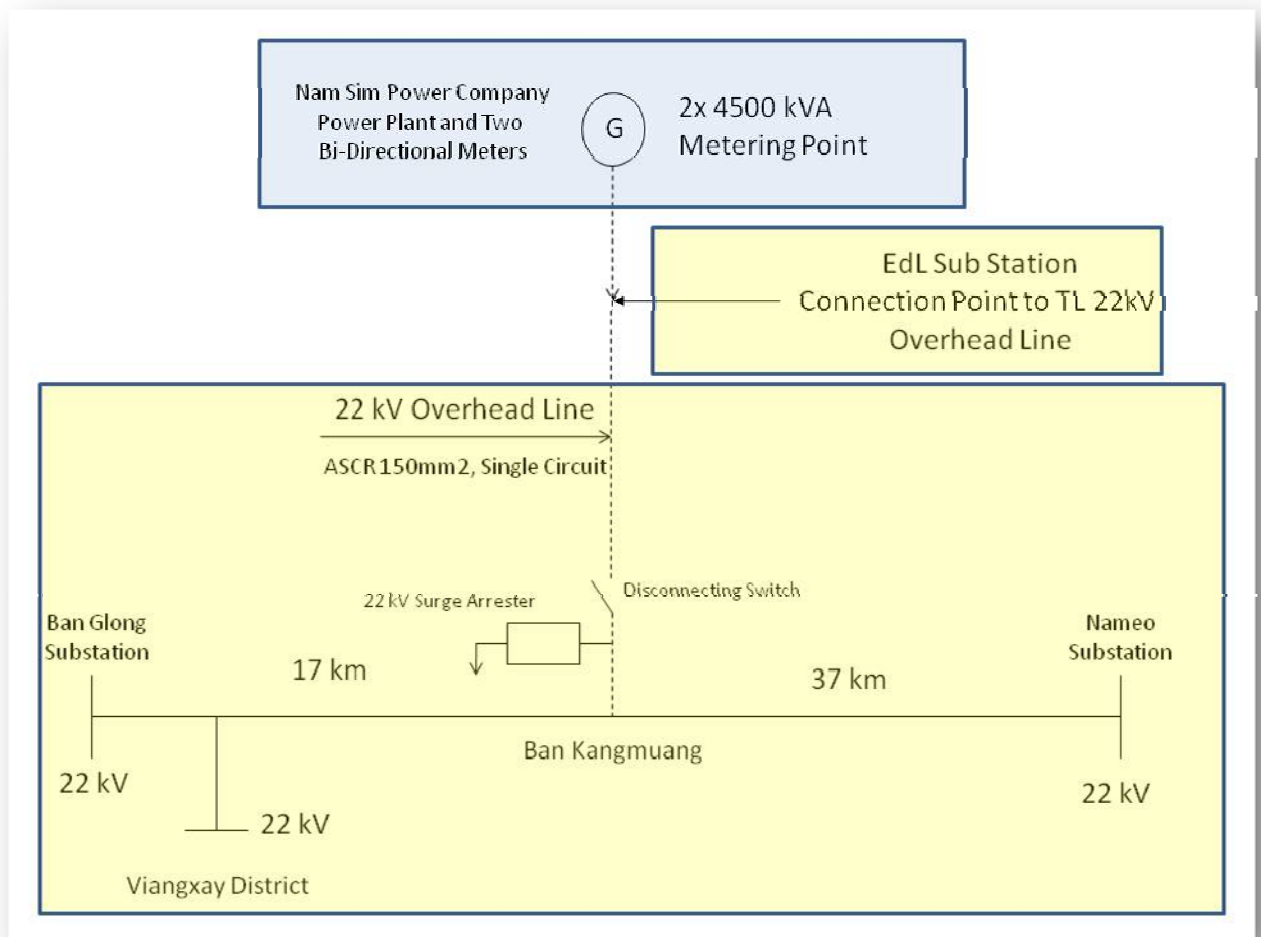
Nam Sim Power Company
Power Plant and Two
Bi-Directional Meters

G

2x 4500 kVA
Metering Point

EdL Sub Station
Connection Point to TL 22kV
Overhead Line

22 kV Overhead Line

ASCR 150mm2, Single Circuit

Disconnecting Switch

22 kV Surge Arrester

Ban Glong
Substation

Nameo
Substation

17 km

37 km

Ban Kangmuang

22 kV

22 kV

22 kV

Viangxay District